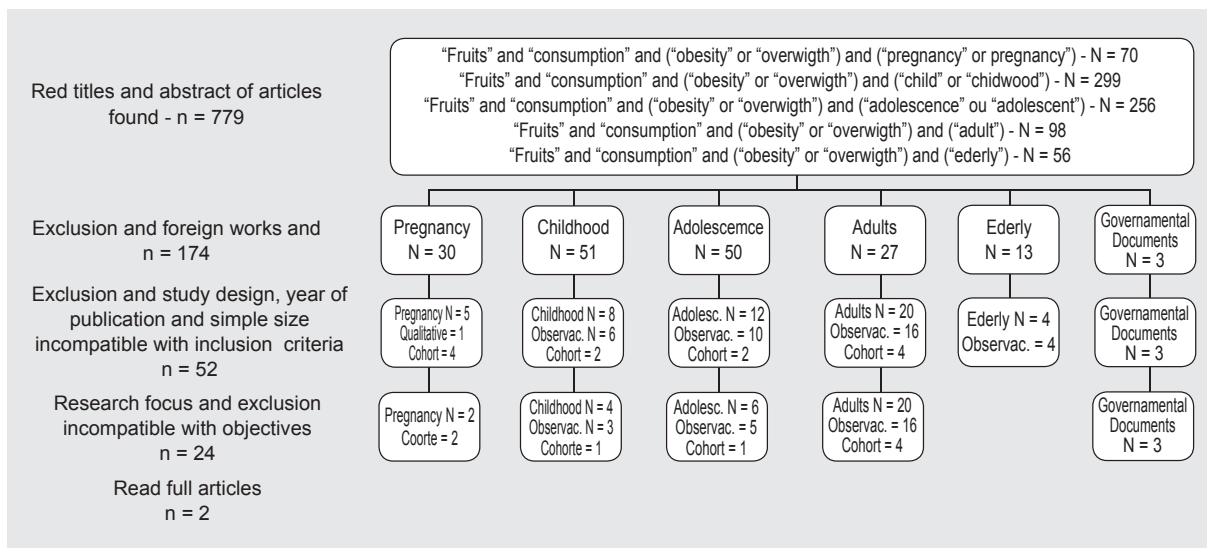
Red titles and abstract of articles found - n = 779

"Fruits" and "consumption" and ("obesity" or "overwigth") and ("pregnancy" or pregnancy") - N = 70
"Fruits" and "consumption" and ("obesity" or "overwigth") and ("child" or "chidwood") - N = 299
"Fruits" and "consumption" and ("obesity" or "overwigth") and ("adolescence" ou "adolescent") - N = 256
"Fruits" and "consumption" and ("obesity" or "overwigth") and ("adult") - N = 98
"Fruits" and "consumption" and ("obesity" or "overwigth") and ("ederly") - N = 56

Exclusion and foreign works and n = 174

Pregnancy N = 30

Childhood N = 51

Adolescemce N = 50

Adults N = 27

Ederly N = 13

Governamental Documents N = 3

Exclusion and study design, year of publication and simple size incompatible with inclusion criteria n = 52

Pregnancy N = 5
Qualitative = 1
Cohort = 4

Childhood N = 8
Observac. N = 6
Cohort = 2

Adolesc. N = 12
Observac. = 10
Cohort = 2

Adults N = 20
Observac. = 16
Cohort = 4

Ederly N = 4
Observac. = 4

Governamental Documents N = 3

Research focus and exclusion incompatible with objectives n = 24

Pregnancy N = 2
Coorte = 2

Childhood N = 4
Observac. N = 3
Cohorte = 1

Adolesc. N = 6
Observac. = 5
Cohort = 1

Adults N = 20
Observac. = 16
Cohort = 4

Governamental Documents N = 3

Read full articles n = 2